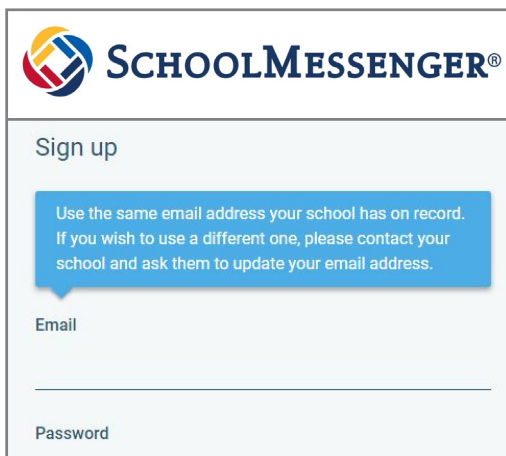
SchoolMessenger®

Sign up

Use the same email address your school has on record. If you wish to use a different one, please contact your school and ask them to update your email address.

Email

Password